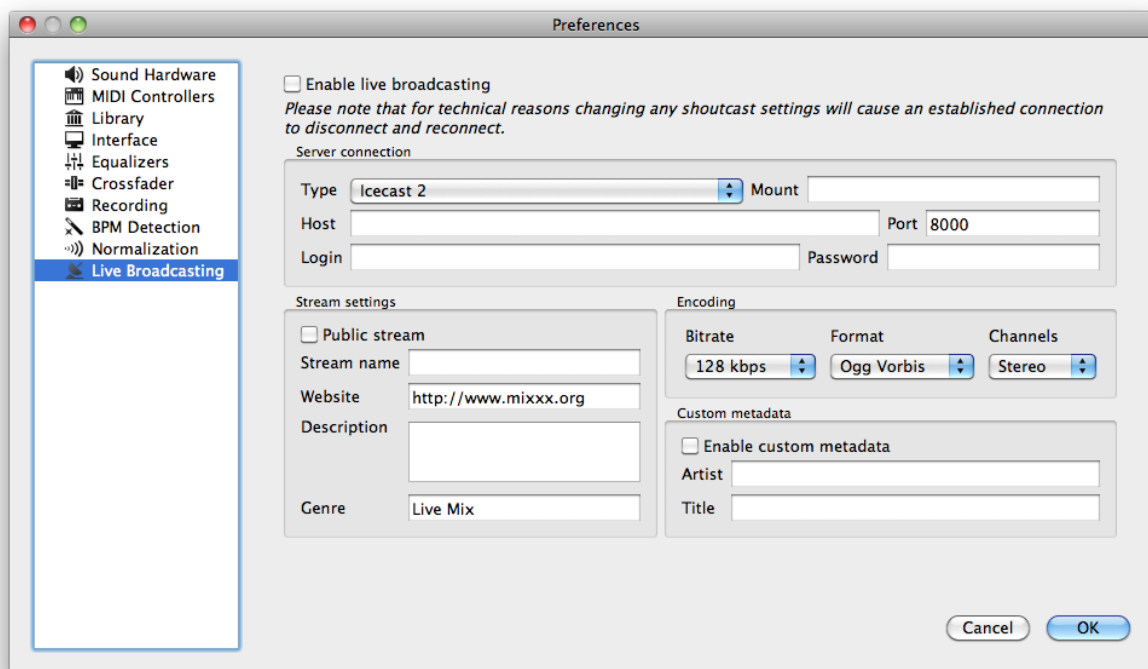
Preferences

Sound Hardware
MIDI Controllers
Library
Interface
Equalizers
Crossfader
Recording
BPM Detection
Normalization
Live Broadcasting

Enable live broadcasting

*Please note that for technical reasons changing any shoutcast settings will cause an established connection to disconnect and reconnect.*

Server connection

Type Icecast 2
Mount
Host
Port 8000
Login
Password

Stream settings

Public stream
Stream name
Website http://www.mixxx.org
Description
Genre Live Mix

Encoding

Bitrate 128 kbps
Format Ogg Vorbis
Channels Stereo

Custom metadata

Enable custom metadata
Artist
Title

Cancel
OK